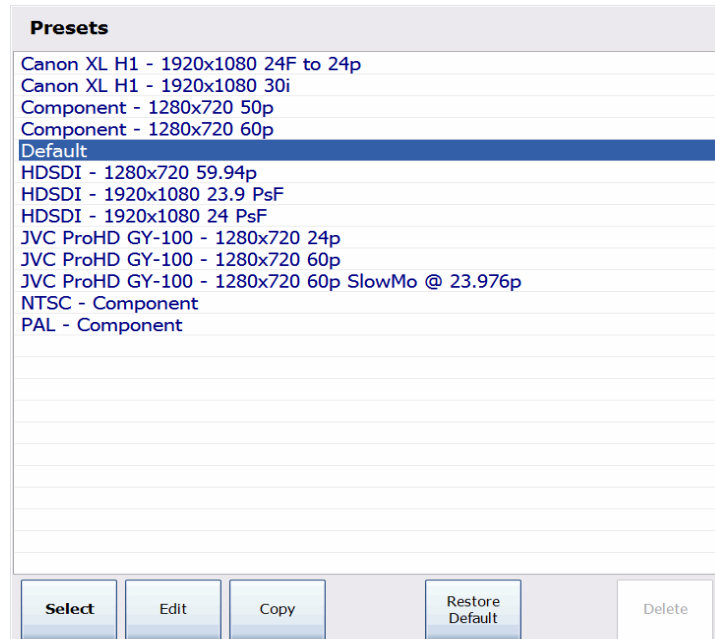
Presets

Canon XL H1 - 1920x1080 24F to 24p
Canon XL H1 - 1920x1080 30i
Component - 1280x720 50p
Component - 1280x720 60p
Default
HDSDI - 1280x720 59.94p
HDSDI - 1920x1080 23.9 PsF
HDSDI - 1920x1080 24 PsF
JVC ProHD GY-100 - 1280x720 24p
JVC ProHD GY-100 - 1280x720 60p
JVC ProHD GY-100 - 1280x720 60p SlowMo @ 23.976p
NTSC - Component
PAL - Component

Select | Edit | Copy | Restore Default | Delete